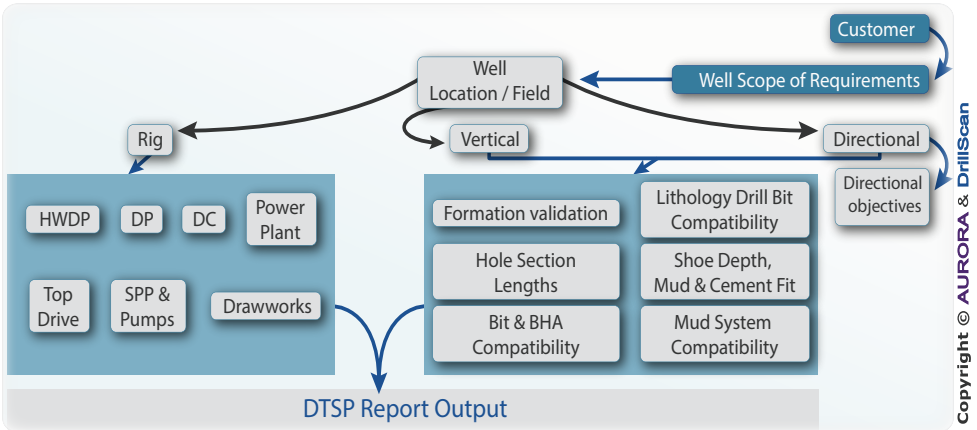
Customer

Well Location / Field

Well Scope of Requirements

Rig

Vertical

Directional

Directional objectives

HWDP

DP

DC

Power Plant

Top Drive

SPP & Pumps

Drawworks

Formation validation

Lithology Drill Bit Compatibility

Hole Section Lengths

Shoe Depth, Mud & Cement Fit

Bit & BHA Compatibility

Mud System Compatibility

DTSP Report Output

Copyright © AURORA & DrillScan